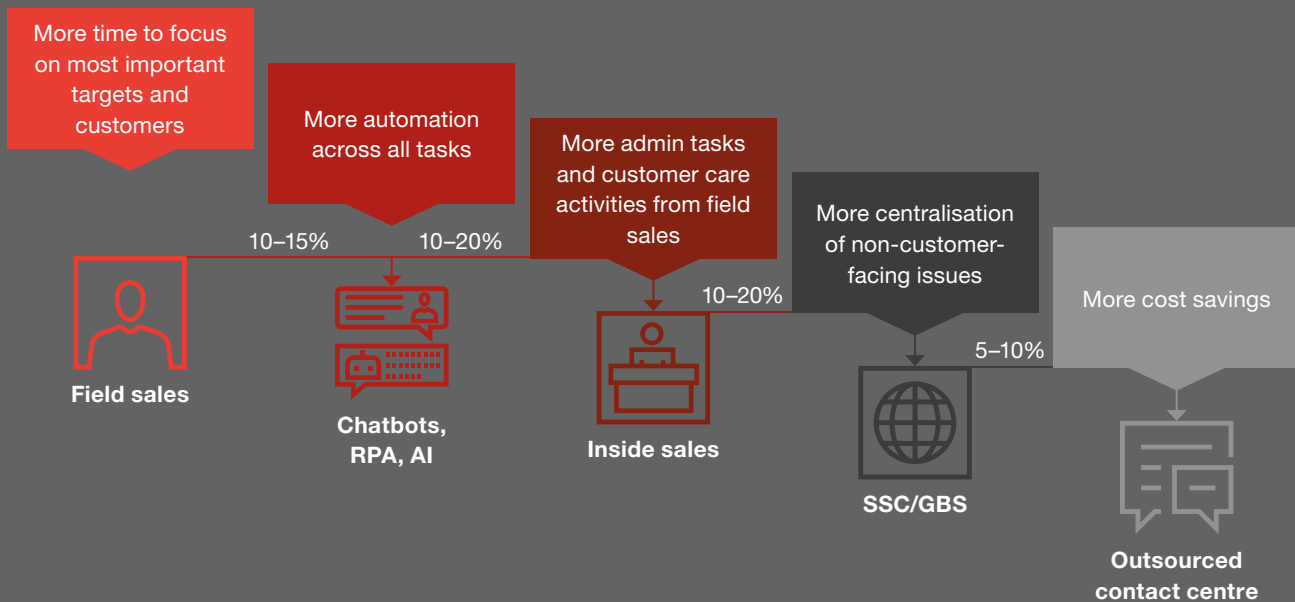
More time to focus on most important targets and customers

More automation across all tasks

More admin tasks and customer care activities from field sales

More centralisation of non-customer-facing issues

More cost savings

10–15%

10–20%

10–20%

5–10%

Field sales

Chatbots, RPA, AI

Inside sales

SSC/GBS

Outsourced contact centre